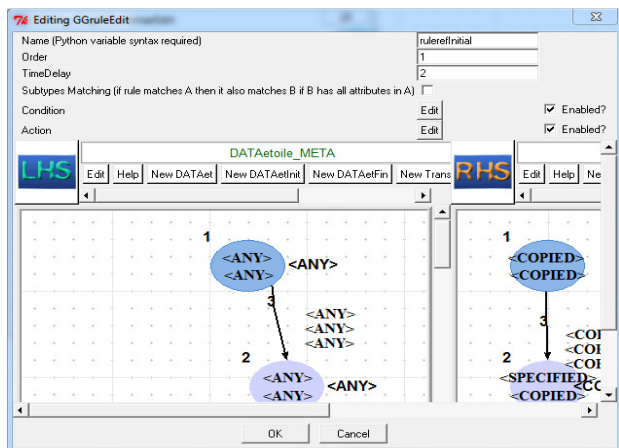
Editing GGruleEdit

Name (Python variable syntax required) rulerefInitial

Order 1

TimeDelay 2

Subtypes Matching (if rule matches A then it also matches B if B has all attributes in A)

Condition Edit Enabled?

Action Edit Enabled?

LHS

DATAetoile_META

Edit Help New DATAet New DATAetInit New DATAetFin New Trans

RHS

Edit Help Ne

1

<ANY>
<ANY>

<ANY>

3

<ANY>
<ANY>
<ANY>

2

<ANY>
<ANY>

<ANY>

1

<COPIED>
<COPIED>

3

<COI
<COI
<COI

2

<SPECIFIED>
<COPIED>

<CO

OK Cancel